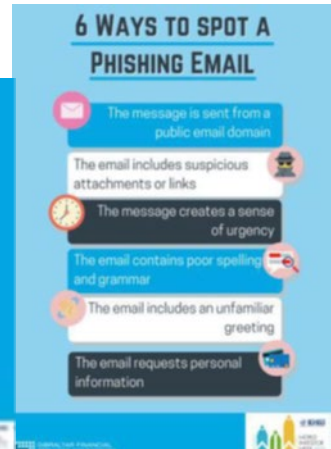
6 WAYS TO SPOT A PHISHING EMAIL

The message is sent from a public email domain

The email includes suspicious attachments or links

The message creates a sense of urgency

The email contains poor spelling and grammar

The email includes an unfamiliar greeting

The email requests personal information

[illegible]